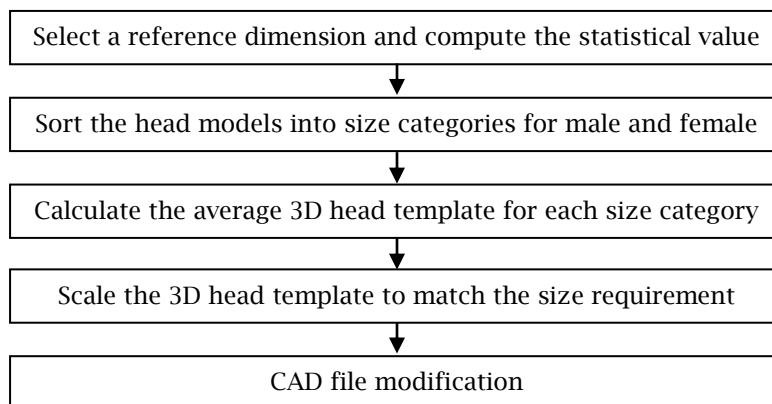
Select a reference dimension and compute the statistical value

Sort the head models into size categories for male and female

Calculate the average 3D head template for each size category

Scale the 3D head template to match the size requirement

CAD file modification